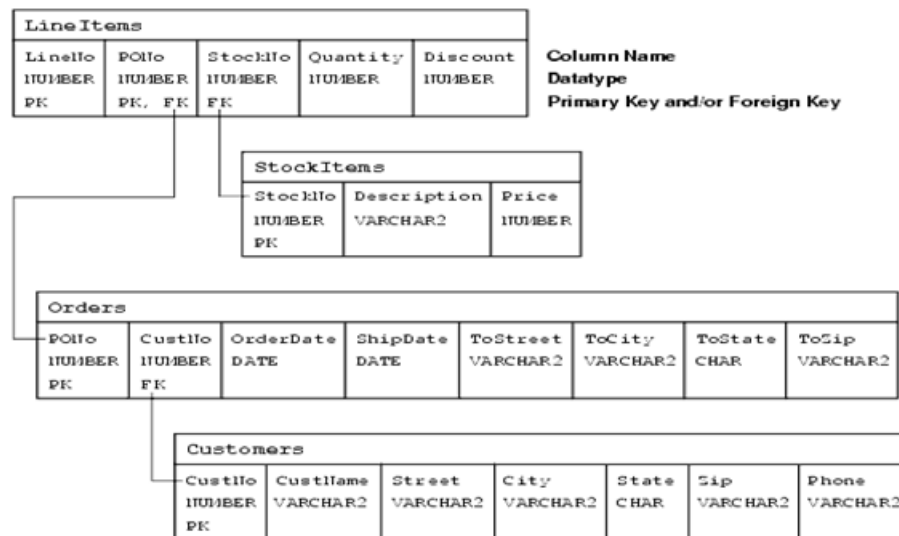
LineItems

| LineNo | PONo | StockNo | Quantity | Discount |
|---|---|---|---|---|
| NUMBER | NUMBER | NUMBER | NUMBER | NUMBER |
| PK | PK, FK | FK | | |

Column Name
Datatype
Primary Key and/or Foreign Key

StockItems

| StockNo | Description | Price |
|---|---|---|
| NUMBER | VARCHAR2 | NUMBER |
| PK | | |

Orders

| PONo | CustNo | OrderDate | ShipDate | ToStreet | ToCity | ToState | ToZip |
|---|---|---|---|---|---|---|---|
| NUMBER | NUMBER | DATE | DATE | VARCHAR2 | VARCHAR2 | CHAR | VARCHAR2 |
| PK | FK | | | | | | |

Customers

| CustNo | CustName | Street | City | State | Zip | Phone |
|---|---|---|---|---|---|---|
| NUMBER | VARCHAR2 | VARCHAR2 | VARCHAR2 | CHAR | VARCHAR2 | VARCHAR2 |
| PK | | | | | | |